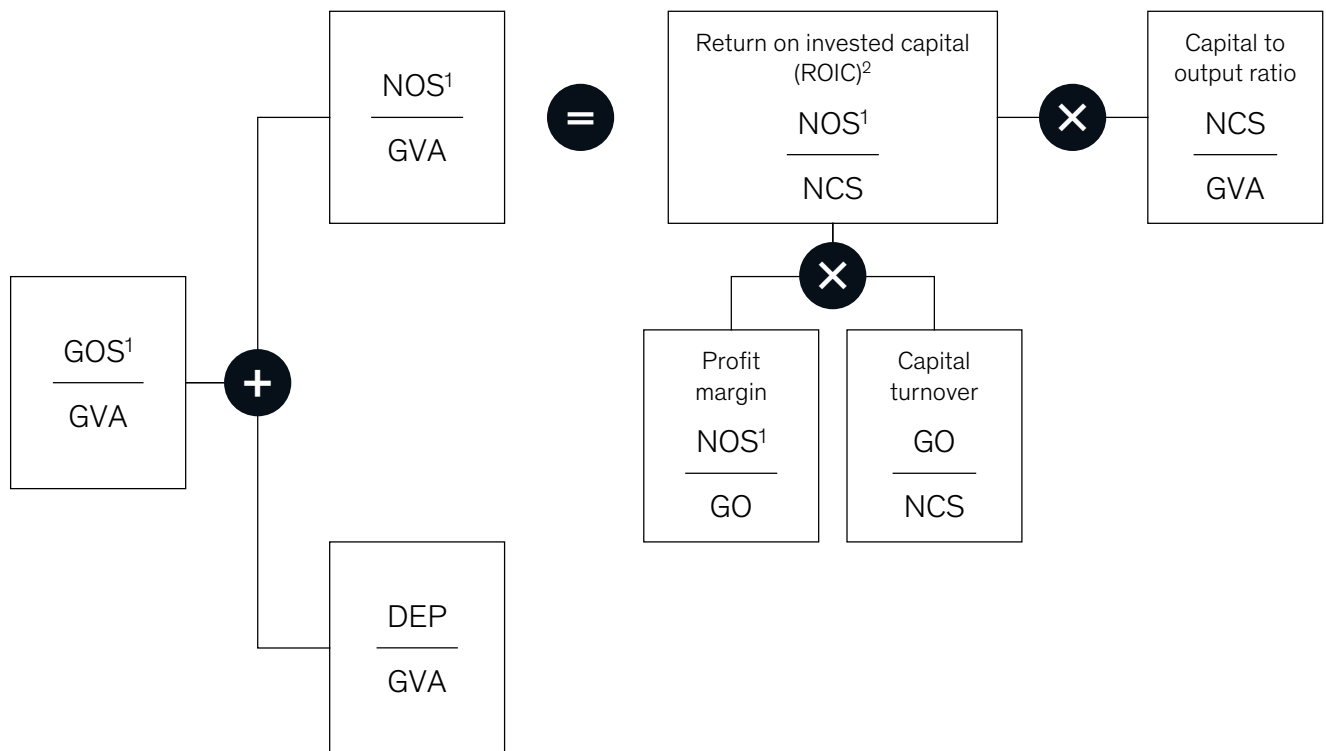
$\frac{NOS^1}{GVA}$

=

Return on invested capital (ROIC)$^2$

$\frac{NOS^1}{NCS}$

×

Capital to output ratio

$\frac{NCS}{GVA}$

×

$\frac{GOS^1}{GVA}$

+

Profit margin

$\frac{NOS^1}{GO}$

Capital turnover

$\frac{GO}{NCS}$

$\frac{DEP}{GVA}$